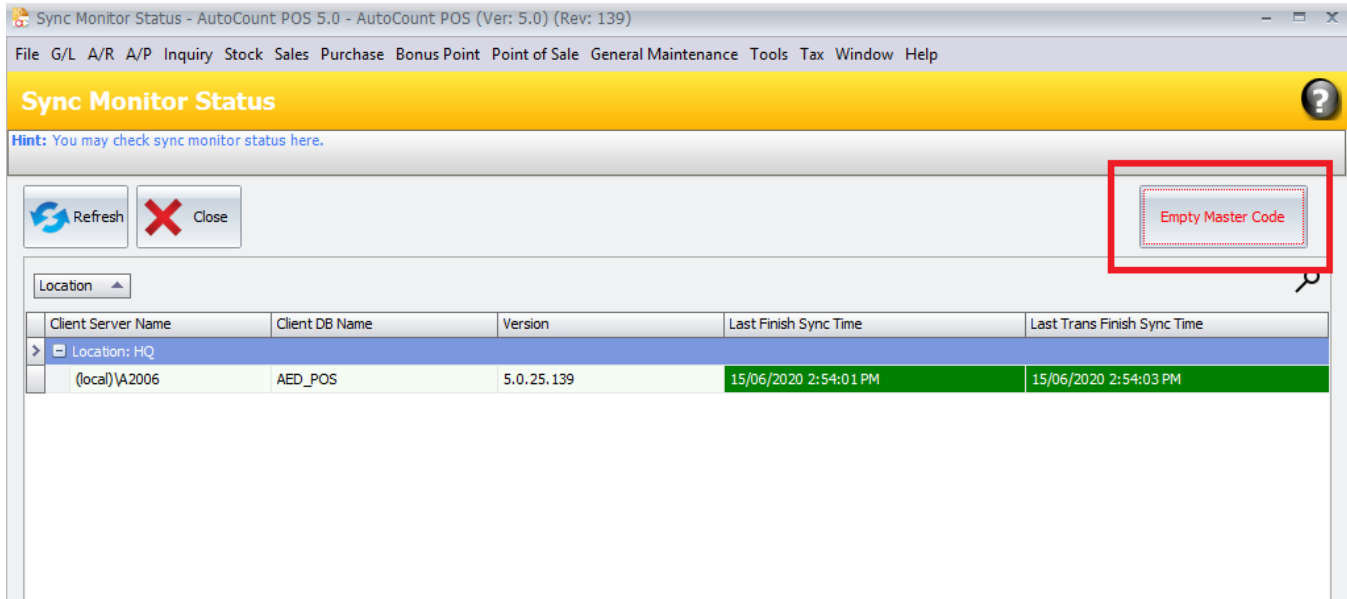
Sync Monitor Status - AutoCount POS 5.0 - AutoCount POS (Ver: 5.0) (Rev: 139)

File G/L A/R A/P Inquiry Stock Sales Purchase Bonus Point Point of Sale General Maintenance Tools Tax Window Help

Sync Monitor Status

Hint: You may check sync monitor status here.

Refresh Close

Empty Master Code

Location

| Client Server Name | Client DB Name | Version | Last Finish Sync Time | Last Trans Finish Sync Time |
|---|---|---|---|---|
| Location: HQ | | | | |
| (local)\A2006 | AED_POS | 5.0.25.139 | 15/06/2020 2:54:01 PM | 15/06/2020 2:54:03 PM |